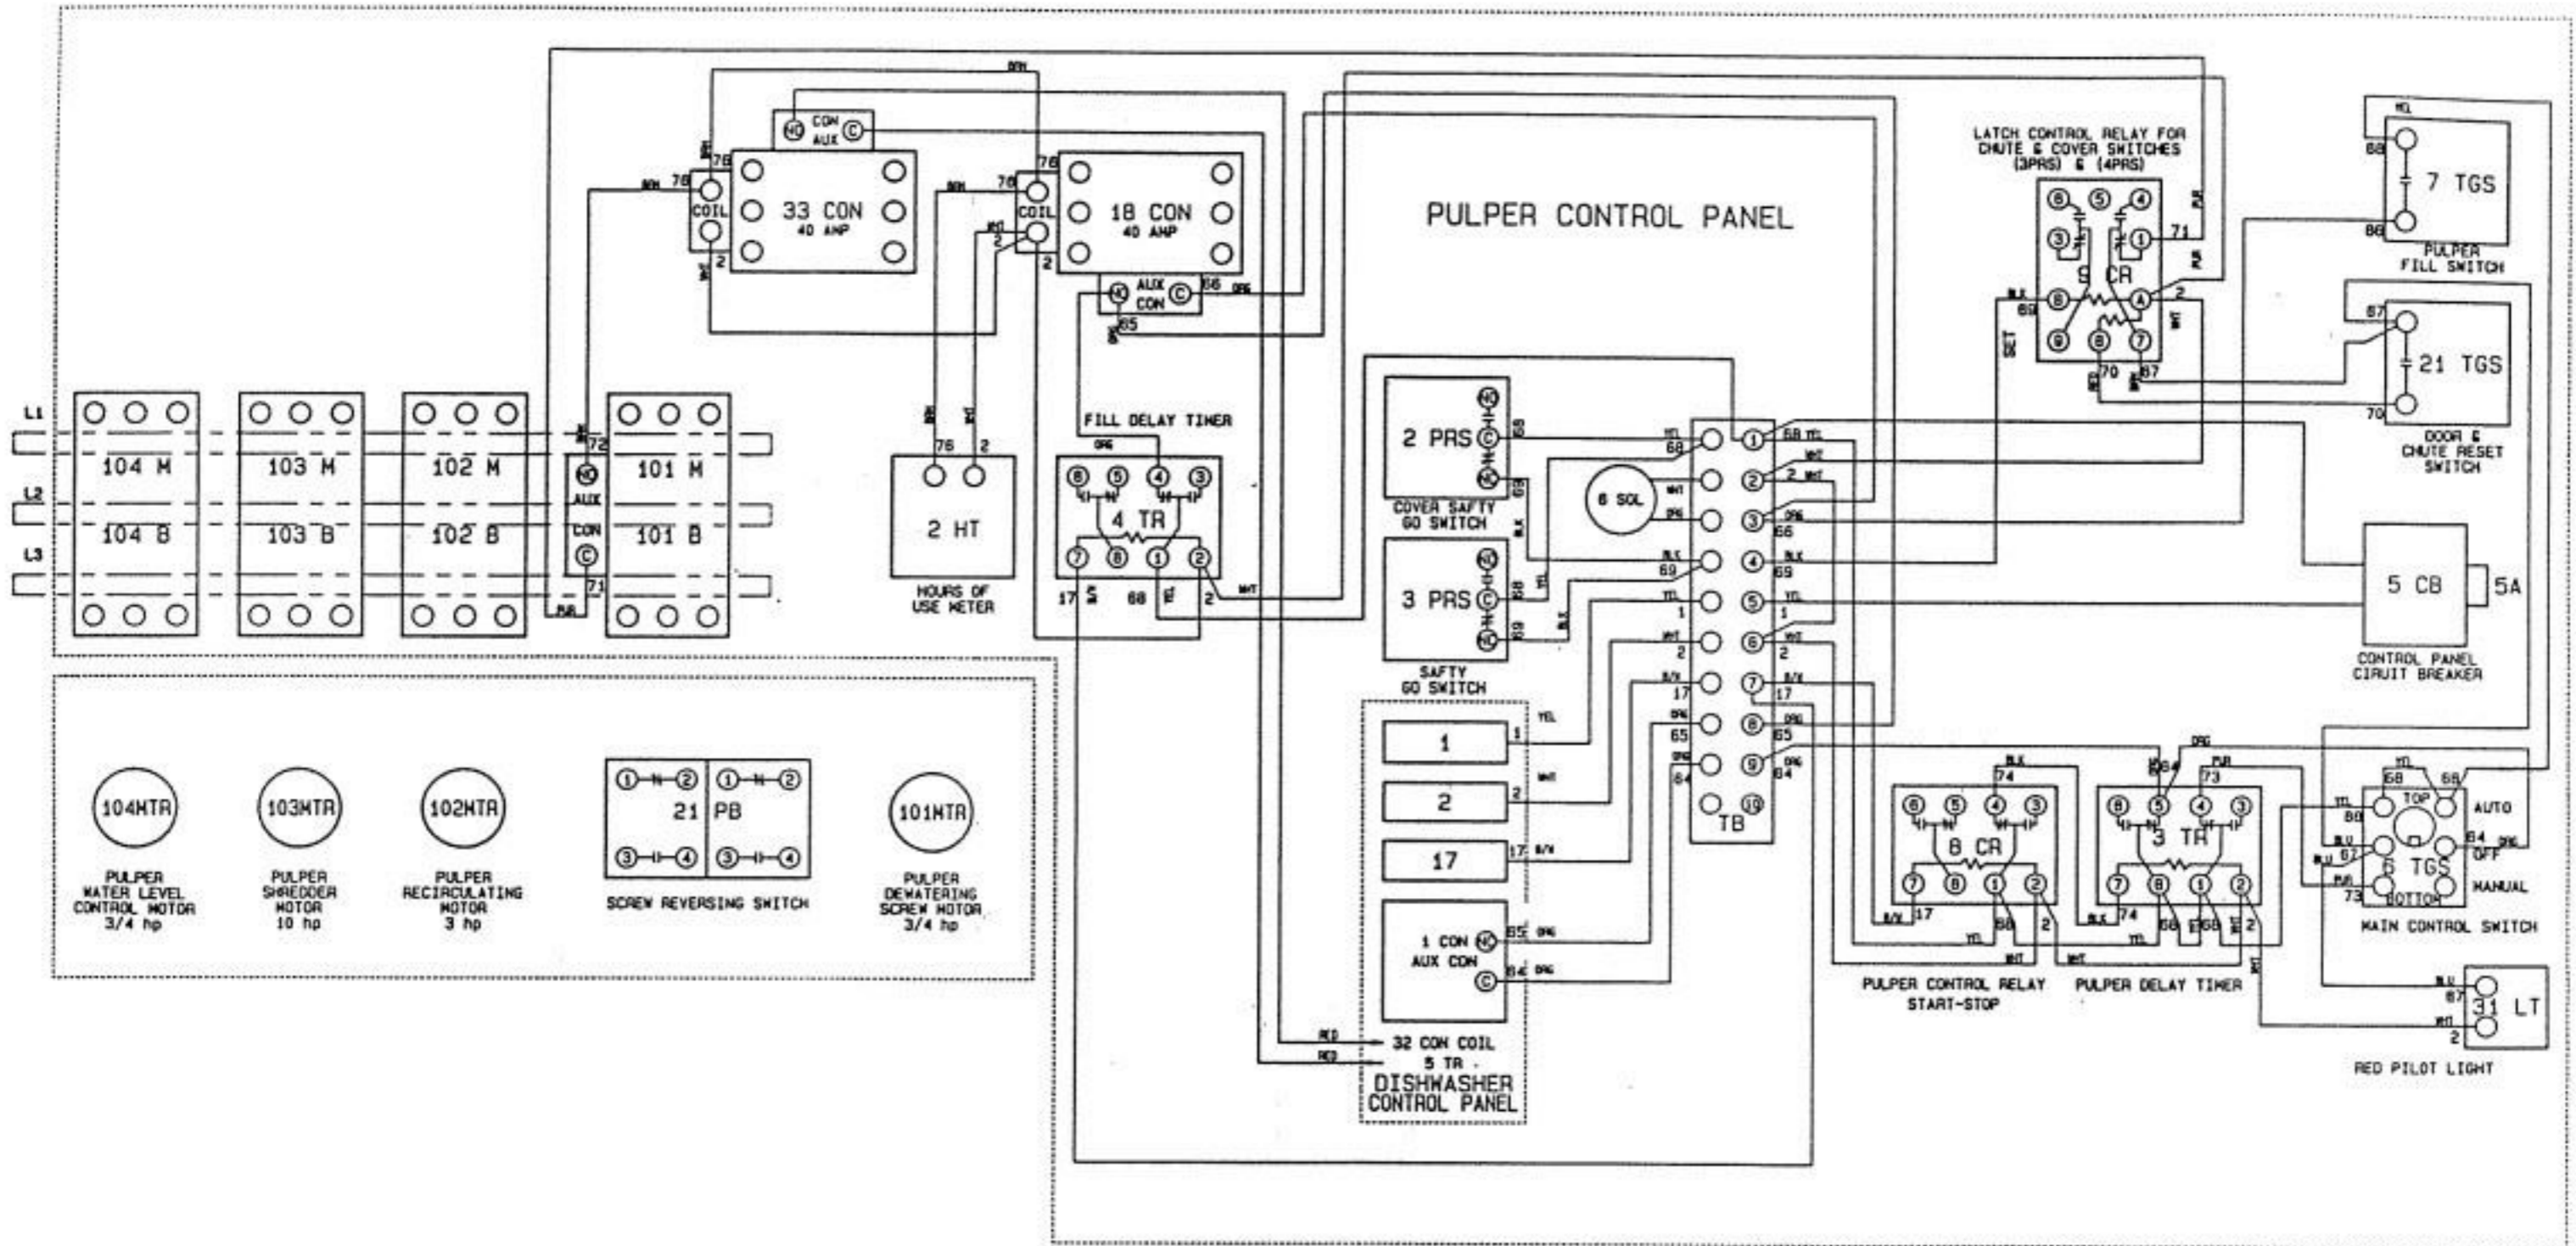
PULPER CONTROL PANEL

CON AUX NO C
33 CON 40 AMP
COIL 76 2
18 CON 40 AMP
AUX CON NO C 66 65

LATCH CONTROL RELAY FOR CHUTE & COVER SWITCHES (3PRS) & (4PRS)
9 CR
71 2 69 70 67

7 TGS 68 86
PULPER FILL SWITCH

21 TGS 67 70
DOOR & CHUTE RESET SWITCH

L1
L2
L3
104 M
104 B
103 M
103 B
102 M
102 B
AUX CON NO C 72 71
101 M
101 B

76 2
2 HT
HOURS OF USE METER

FILL DELAY TIMER
4 TR
17 68 2

2 PRS 68 69
COVER SAFTY GO SWITCH
3 PRS 68 69
SAFTY GO SWITCH

6 SOL

TB
68 2 66 69 1 2 17 65 64
68 2 66 69 1 2 17 65 64

5 CB 5A
CONTROL PANEL CIRUIT BREAKER

1
2
17
1 CON AUX CON NO C 65 64
32 CON COIL
5 TR
DISHWASHER CONTROL PANEL

8 CR
74 17 68 2
PULPER CONTROL RELAY START-STOP

3 TR
64 73 74 68 68 2
PULPER DELAY TIMER

6 TGS
TOP BOTTOM AUTO OFF MANUAL
68 66 86 67 64 73
MAIN CONTROL SWITCH

31 LT 67 2
RED PILOT LIGHT

104MTR
PULPER WATER LEVEL CONTROL MOTOR 3/4 hp

103MTR
PULPER SHREDDER MOTOR 10 hp

102MTR
PULPER RECIRCULATING MOTOR 3 hp

21 PB
SCREW REVERSING SWITCH

101MTR
PULPER DEWATERING SCREW MOTOR 3/4 hp